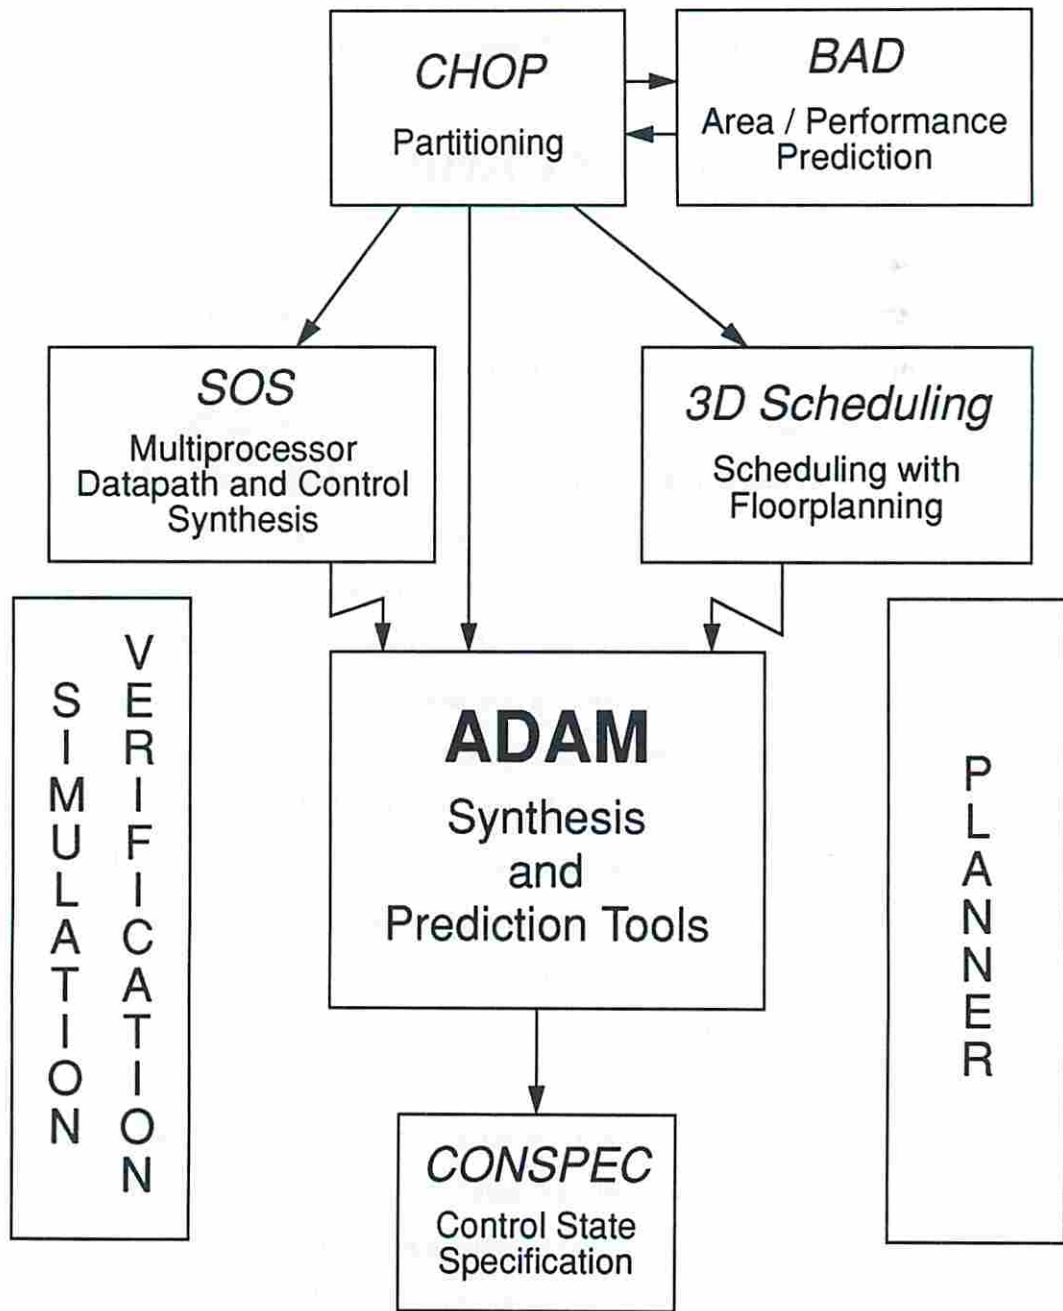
CHOP
Partitioning

BAD
Area / Performance Prediction

SOS
Multiprocessor Datapath and Control Synthesis

3D Scheduling
Scheduling with Floorplanning

SIMULATION

VERIFICATION

ADAM
Synthesis and Prediction Tools

PLANNER

CONSPEC
Control State Specification